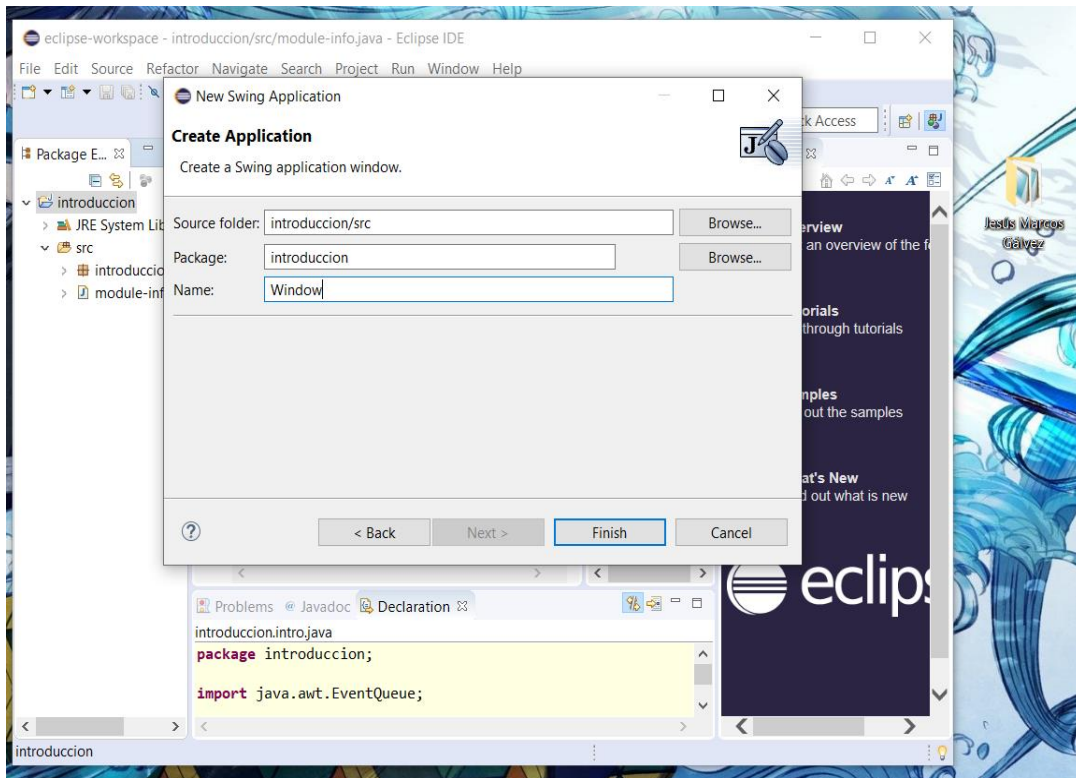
eclipse-workspace - introduccion/src/module-info.java - Eclipse IDE

File Edit Source Refactor Navigate Search Project Run Window Help

New Swing Application

Create Application

Create a Swing application window.

Source folder: introduccion/src Browse...

Package: introduccion Browse...

Name: Window

< Back Next > Finish Cancel

Package E...

introduccion

JRE System Lib

src

introduccio

module-inf

k Access

rview

an overview of the f

orials

through tutorials

nples

out the samples

at's New

d out what is new

eclip

Problems @ Javadoc Declaration

introduccion.intro.java

package introduccion;

import java.awt.EventQueue;

introduccion

Jesús Marcos Gálvez